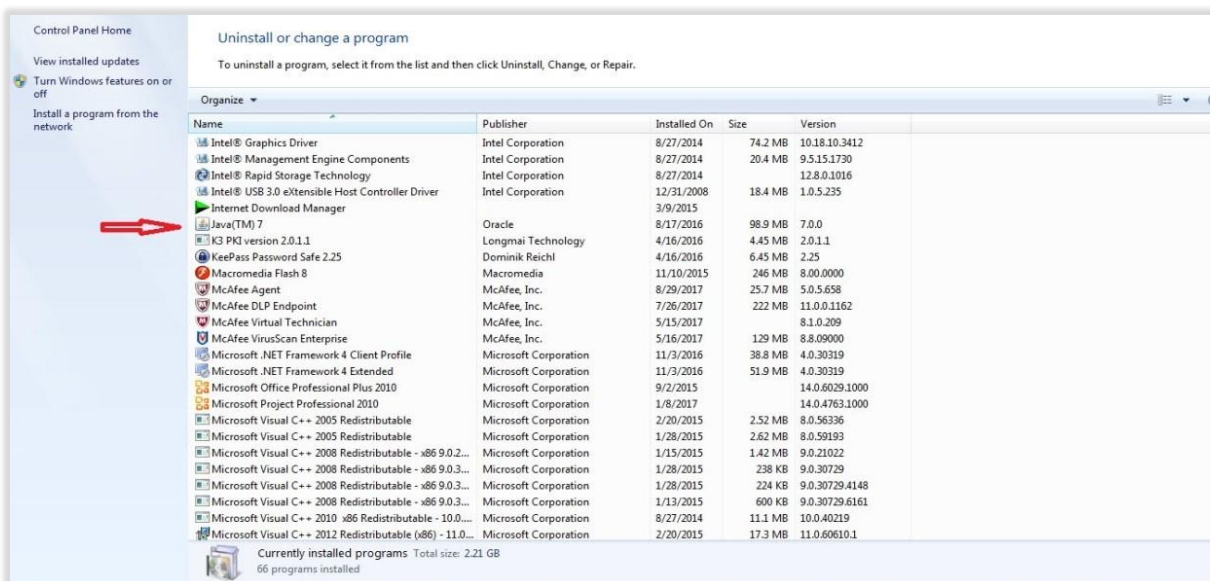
Control Panel Home

View installed updates

Turn Windows features on or off

Install a program from the network

Uninstall or change a program

To uninstall a program, select it from the list and then click Uninstall, Change, or Repair.

Organize ▾

| Name | Publisher | Installed On | Size | Version |
|---|---|---|---|---|
| Intel® Graphics Driver | Intel Corporation | 8/27/2014 | 74.2 MB | 10.18.10.3412 |
| Intel® Management Engine Components | Intel Corporation | 8/27/2014 | 20.4 MB | 9.5.15.1730 |
| Intel® Rapid Storage Technology | Intel Corporation | 8/27/2014 | | 12.8.0.1016 |
| Intel® USB 3.0 eXtensible Host Controller Driver | Intel Corporation | 12/31/2008 | 18.4 MB | 1.0.5.235 |
| Internet Download Manager | | 3/9/2015 | | |
| Java(TM) 7 | Oracle | 8/17/2016 | 98.9 MB | 7.0.0 |
| K3 PKI version 2.0.1.1 | Longmai Technology | 4/16/2016 | 4.45 MB | 2.0.1.1 |
| KeePass Password Safe 2.25 | Dominik Reichl | 4/16/2016 | 6.45 MB | 2.25 |
| Macromedia Flash 8 | Macromedia | 11/10/2015 | 246 MB | 8.00.0000 |
| McAfee Agent | McAfee, Inc. | 8/29/2017 | 25.7 MB | 5.0.5.658 |
| McAfee DLP Endpoint | McAfee, Inc. | 7/26/2017 | 222 MB | 11.0.0.1162 |
| McAfee Virtual Technician | McAfee, Inc. | 5/15/2017 | | 8.1.0.209 |
| McAfee VirusScan Enterprise | McAfee, Inc. | 5/16/2017 | 129 MB | 8.8.09000 |
| Microsoft .NET Framework 4 Client Profile | Microsoft Corporation | 11/3/2016 | 38.8 MB | 4.0.30319 |
| Microsoft .NET Framework 4 Extended | Microsoft Corporation | 11/3/2016 | 51.9 MB | 4.0.30319 |
| Microsoft Office Professional Plus 2010 | Microsoft Corporation | 9/2/2015 | | 14.0.6029.1000 |
| Microsoft Project Professional 2010 | Microsoft Corporation | 1/8/2017 | | 14.0.4763.1000 |
| Microsoft Visual C++ 2005 Redistributable | Microsoft Corporation | 2/20/2015 | 2.52 MB | 8.0.56336 |
| Microsoft Visual C++ 2005 Redistributable | Microsoft Corporation | 1/28/2015 | 2.62 MB | 8.0.59193 |
| Microsoft Visual C++ 2008 Redistributable - x86 9.0.2... | Microsoft Corporation | 1/15/2015 | 1.42 MB | 9.0.21022 |
| Microsoft Visual C++ 2008 Redistributable - x86 9.0.3... | Microsoft Corporation | 1/28/2015 | 238 KB | 9.0.30729 |
| Microsoft Visual C++ 2008 Redistributable - x86 9.0.3... | Microsoft Corporation | 1/28/2015 | 224 KB | 9.0.30729.4148 |
| Microsoft Visual C++ 2008 Redistributable - x86 9.0.3... | Microsoft Corporation | 1/13/2015 | 600 KB | 9.0.30729.6161 |
| Microsoft Visual C++ 2010 x86 Redistributable - 10.0.... | Microsoft Corporation | 8/27/2014 | 11.1 MB | 10.0.40219 |
| Microsoft Visual C++ 2012 Redistributable (x86) - 11.0... | Microsoft Corporation | 2/20/2015 | 17.3 MB | 11.0.60610.1 |

Currently installed programs Total size: 2.21 GB
66 programs installed